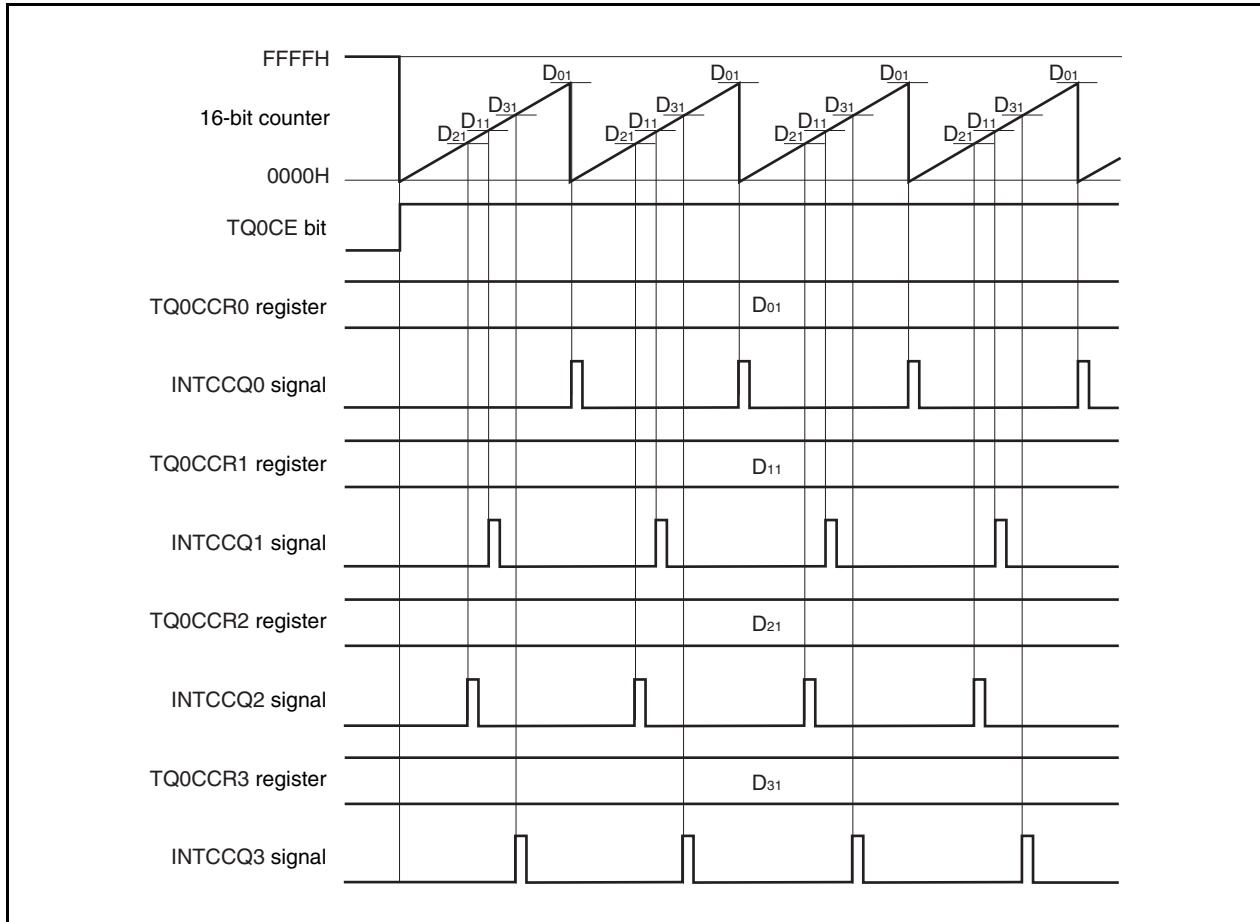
FFFFH
16-bit counter
0000H

$D_{01}$ $D_{31}$ $D_{11}$ $D_{21}$
$D_{01}$ $D_{31}$ $D_{11}$ $D_{21}$
$D_{01}$ $D_{31}$ $D_{11}$ $D_{21}$
$D_{01}$ $D_{31}$ $D_{11}$ $D_{21}$

TQ0CE bit

TQ0CCR0 register $D_{01}$

INTCCQ0 signal

TQ0CCR1 register $D_{11}$

INTCCQ1 signal

TQ0CCR2 register $D_{21}$

INTCCQ2 signal

TQ0CCR3 register $D_{31}$

INTCCQ3 signal